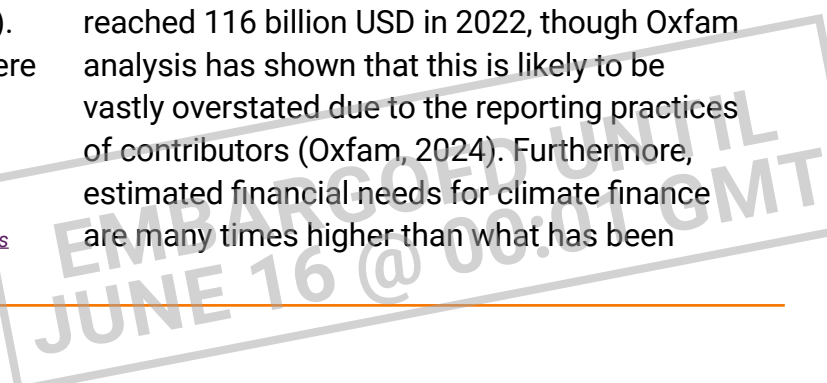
).
ere

s

reached 116 billion USD in 2022, though Oxfam analysis has shown that this is likely to be vastly overstated due to the reporting practices of contributors (Oxfam, 2024). Furthermore, estimated financial needs for climate finance are many times higher than what has been

EMBARGOED UNTIL
JUNE 16 @ 00:01 GMT